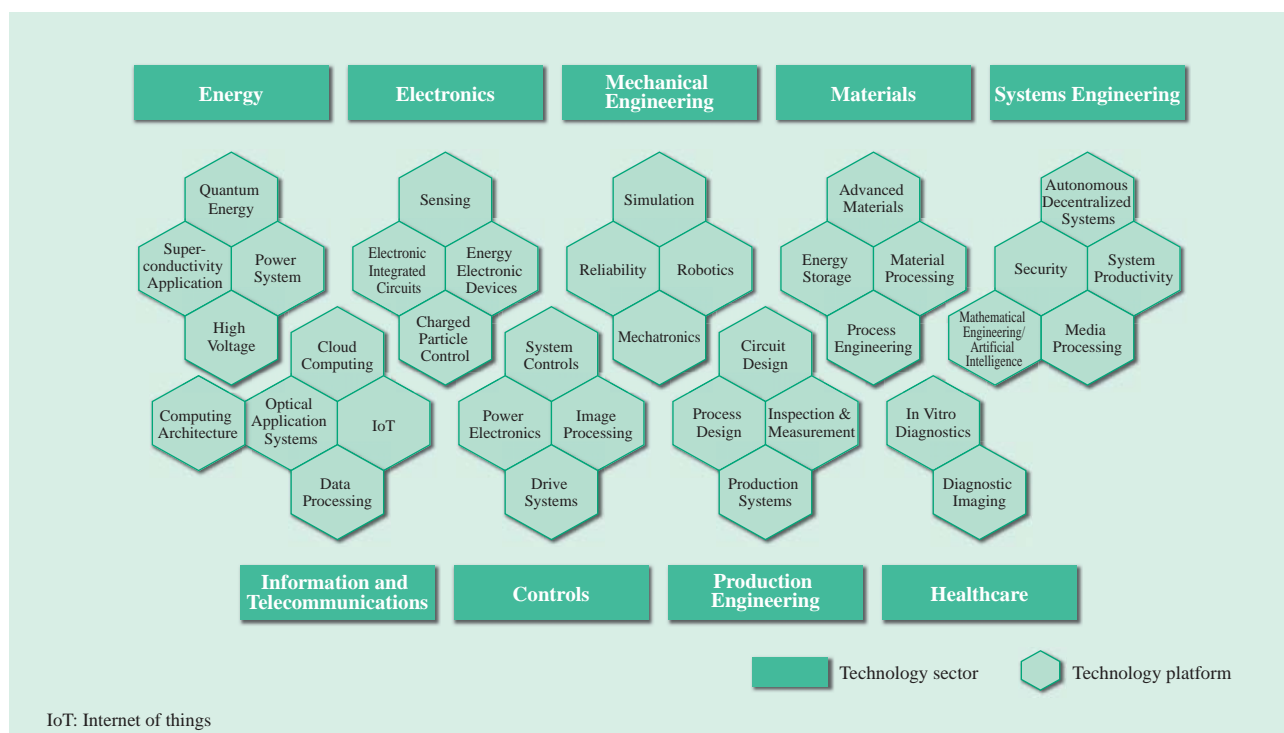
Energy

Electronics

Mechanical Engineering

Materials

Systems Engineering

Quantum Energy

Superconductivity Application

Power System

High Voltage

Sensing

Electronic Integrated Circuits

Energy Electronic Devices

Charged Particle Control

Simulation

Reliability

Robotics

Mechatronics

Advanced Materials

Energy Storage

Material Processing

Process Engineering

Autonomous Decentralized Systems

Security

System Productivity

Mathematical Engineering/ Artificial Intelligence

Media Processing

Cloud Computing

Computing Architecture

Optical Application Systems

IoT

Data Processing

System Controls

Power Electronics

Image Processing

Drive Systems

Circuit Design

Process Design

Inspection & Measurement

Production Systems

In Vitro Diagnostics

Diagnostic Imaging

Information and Telecommunications

Controls

Production Engineering

Healthcare

Technology sector

Technology platform

IoT: Internet of things